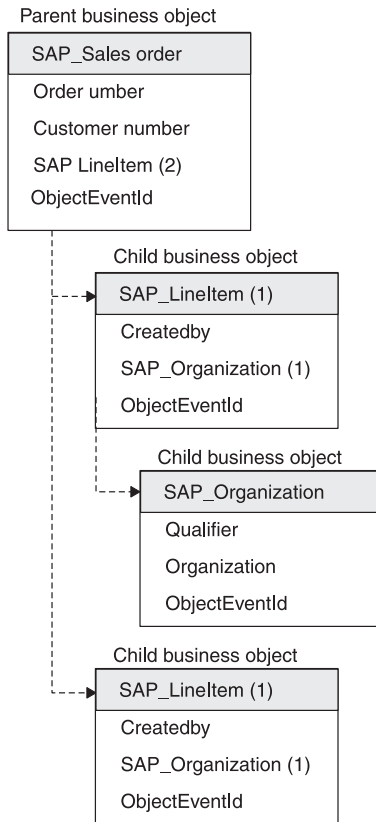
Parent business object

SAP_Sales order
Order umber
Customer number
SAP LineItem (2)
ObjectEventId

Child business object

SAP_LineItem (1)
Createdby
SAP_Organization (1)
ObjectEventId

Child business object

SAP_Organization
Qualifier
Organization
ObjectEventId

Child business object

SAP_LineItem (1)
Createdby
SAP_Organization (1)
ObjectEventId